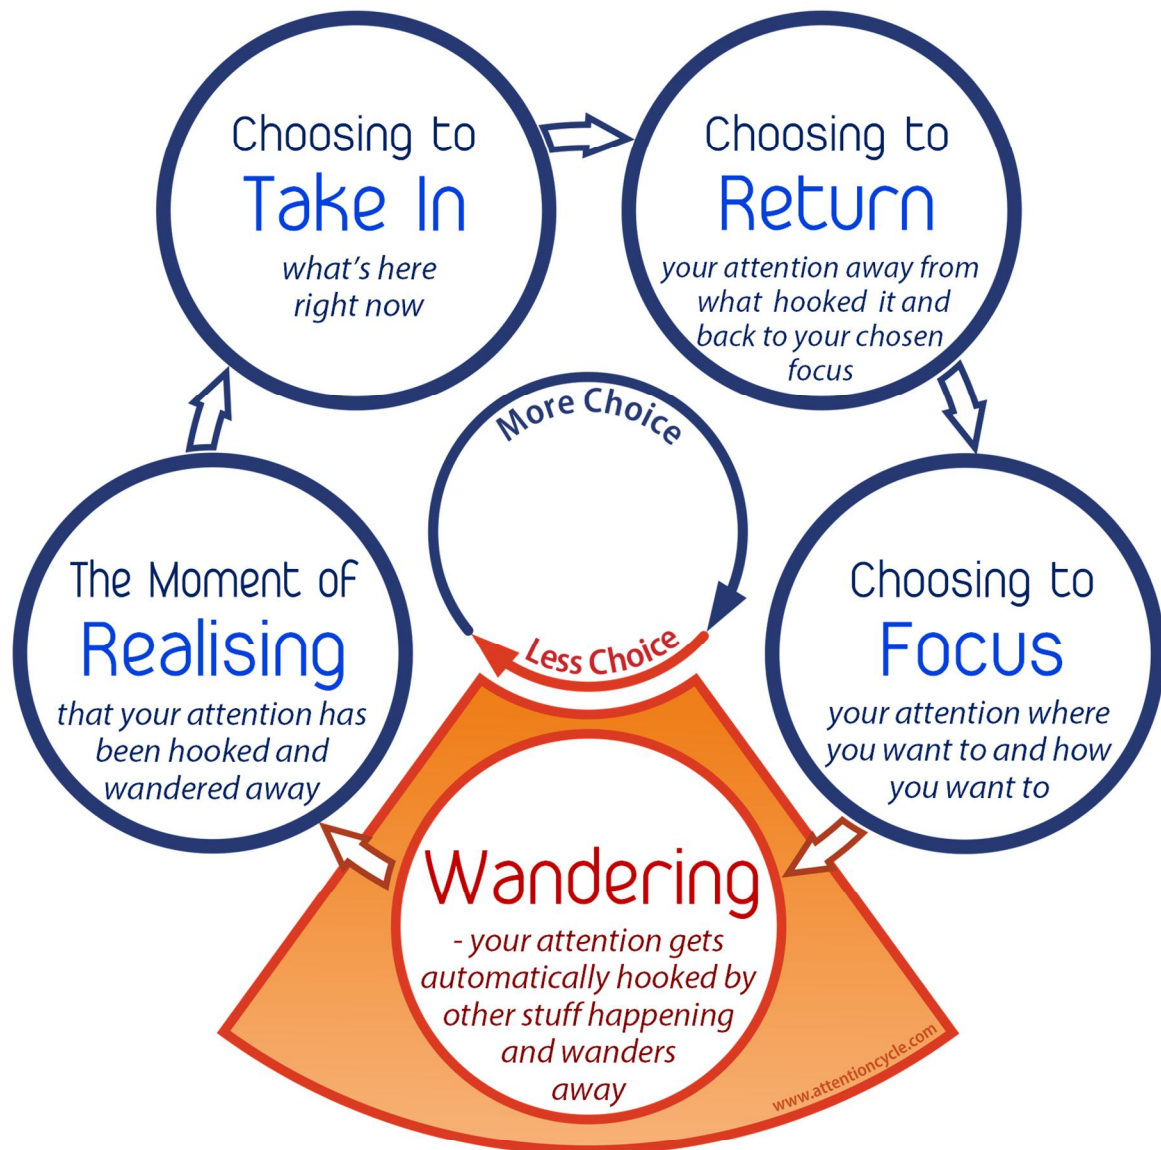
Choosing to
Take In
what's here right now

Choosing to
Return
your attention away from what hooked it and back to your chosen focus

More Choice

Less Choice

The Moment of
Realising
that your attention has been hooked and wandered away

Choosing to
Focus
your attention where you want to and how you want to

Wandering
- your attention gets automatically hooked by other stuff happening and wanders away

www.attentioncycle.com